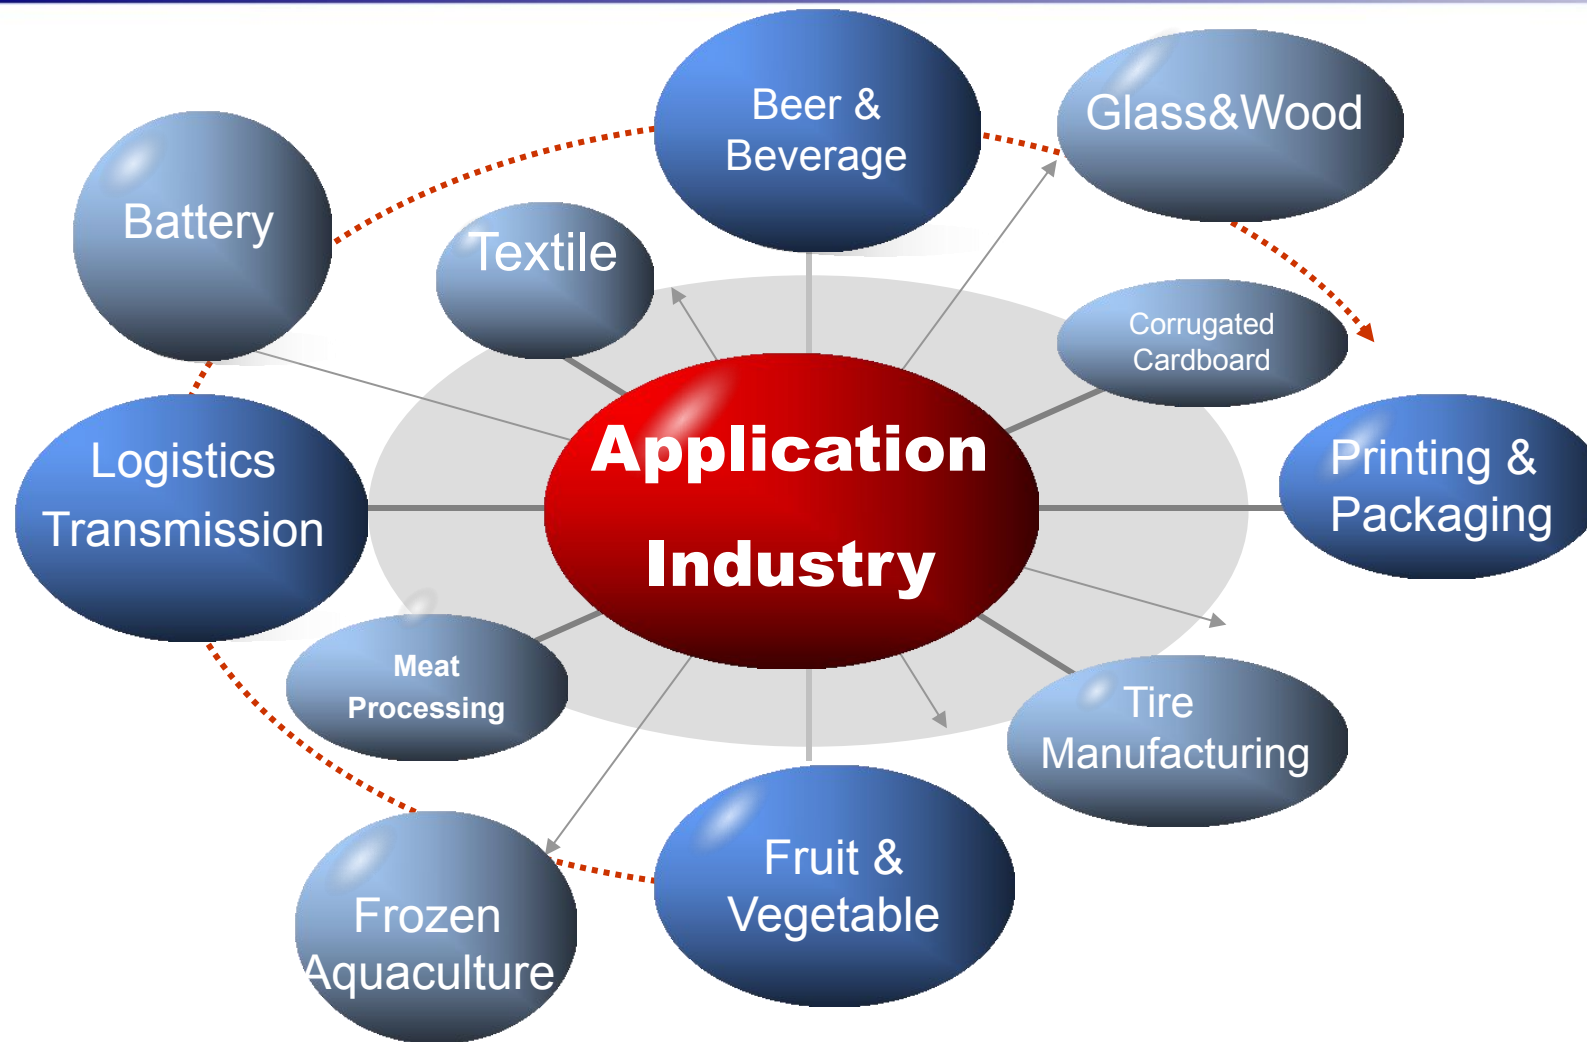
Application Industry

Beer & Beverage

Glass&Wood

Battery

Textile

Corrugated Cardboard

Logistics Transmission

Printing & Packaging

Meat Processing

Tire Manufacturing

Fruit & Vegetable

Frozen Aquaculture